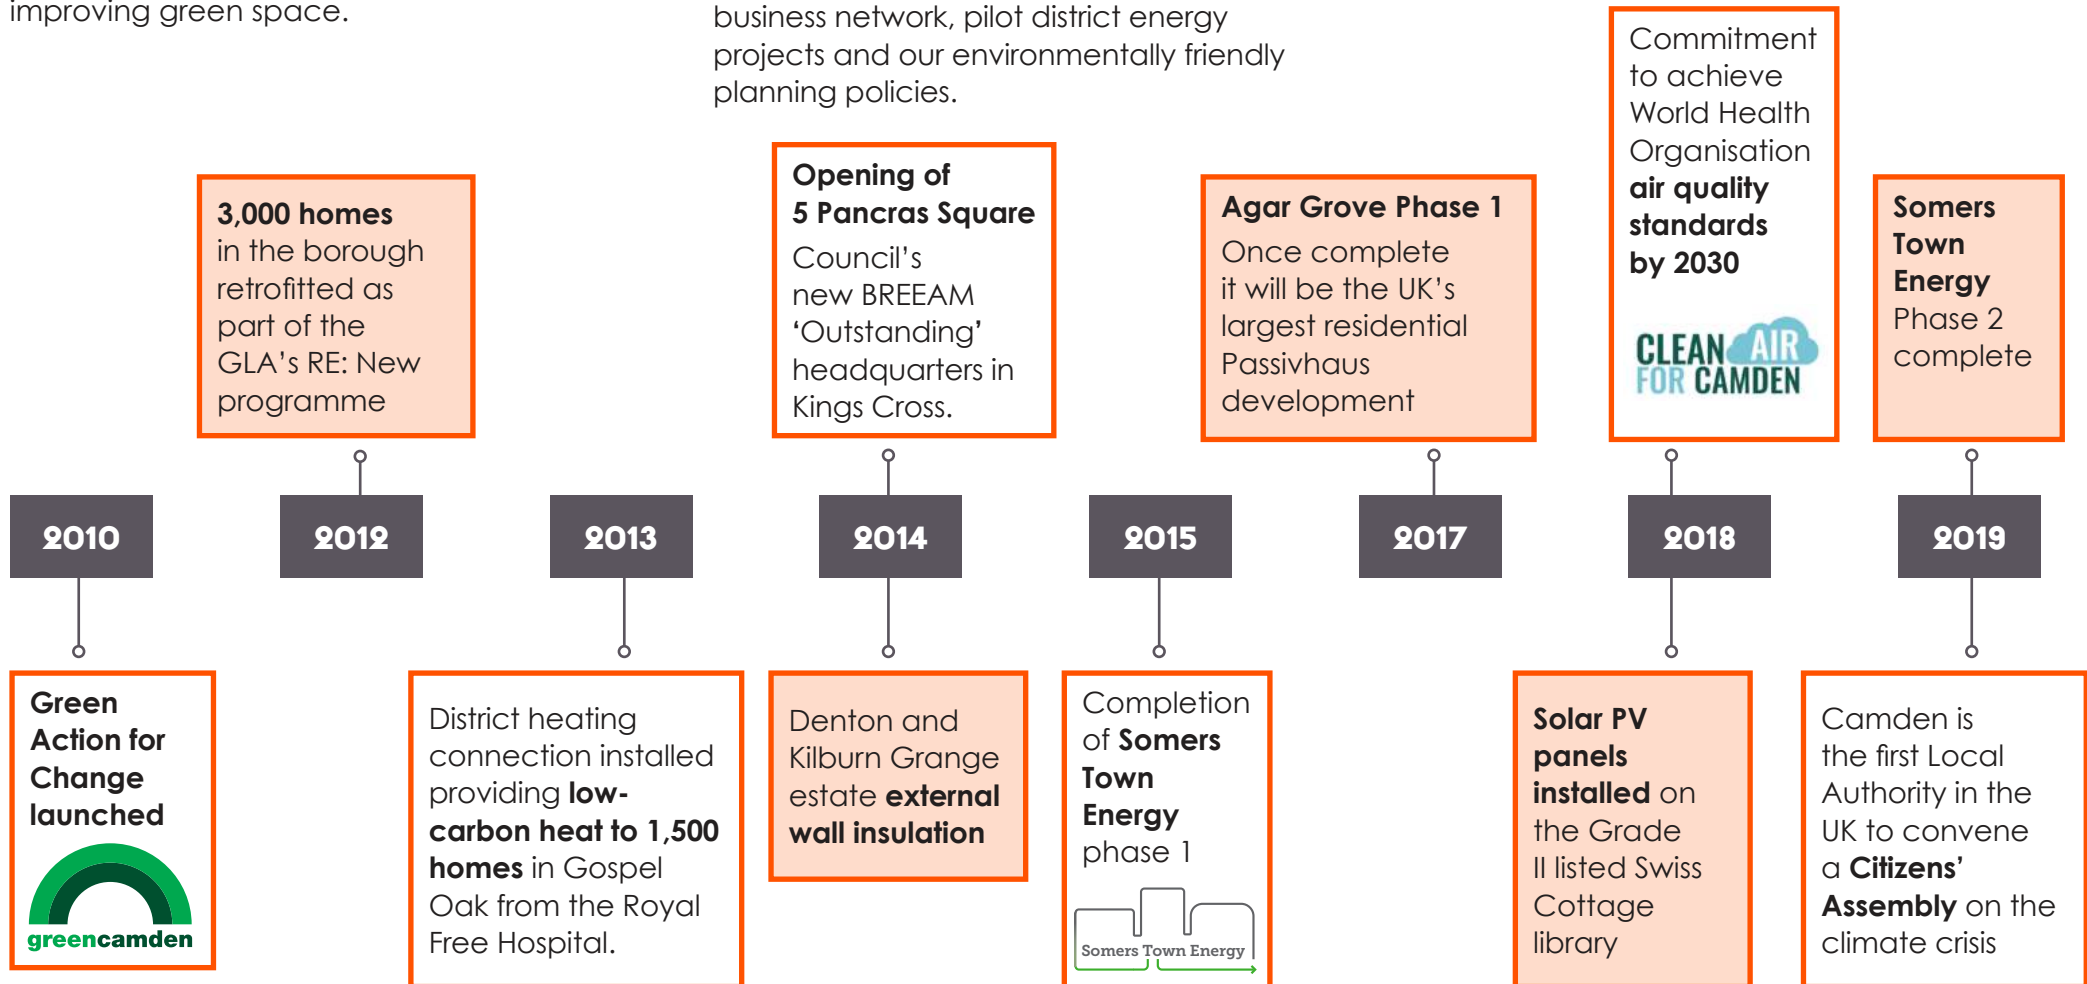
improving green space.

business network, pilot district energy projects and our environmentally friendly planning policies.

**3,000 homes** in the borough retrofitted as part of the GLA's RE: New programme

**Opening of 5 Pancras Square** Council's new BREEAM 'Outstanding' headquarters in Kings Cross.

**Agar Grove Phase 1** Once complete it will be the UK's largest residential Passivhaus development

Commitment to achieve World Health Organisation **air quality standards by 2030**

CLEAN AIR FOR CAMDEN

**Somers Town Energy** Phase 2 complete

2010

2012

2013

2014

2015

2017

2018

2019

**Green Action for Change launched**

greencamden

District heating connection installed providing **low-carbon heat to 1,500 homes** in Gospel Oak from the Royal Free Hospital.

Denton and Kilburn Grange estate **external wall insulation**

Completion of **Somers Town Energy** phase 1

Somers Town Energy

**Solar PV panels installed** on the Grade II listed Swiss Cottage library

Camden is the first Local Authority in the UK to convene a **Citizens' Assembly** on the climate crisis